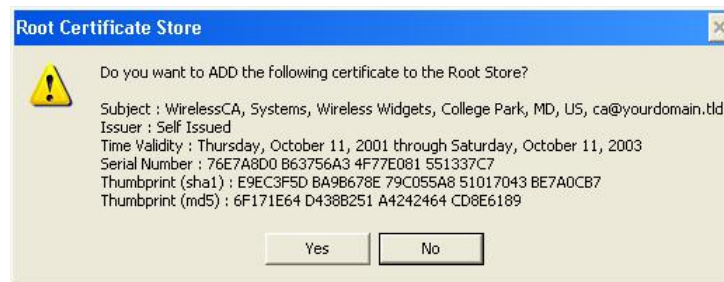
Root Certificate Store

Do you want to ADD the following certificate to the Root Store?

Subject : WirelessCA, Systems, Wireless Widgets, College Park, MD, US, ca@yourdomain.tld
Issuer : Self Issued
Time Validity : Thursday, October 11, 2001 through Saturday, October 11, 2003
Serial Number : 76E7A8D0 B63756A3 4F77E081 551337C7
Thumbprint (sha1) : E9EC3F5D BA9B678E 79C055A8 51017043 BE7A0CB7
Thumbprint (md5) : 6F171E64 D438B251 A4242464 CD8E6189

Yes
No